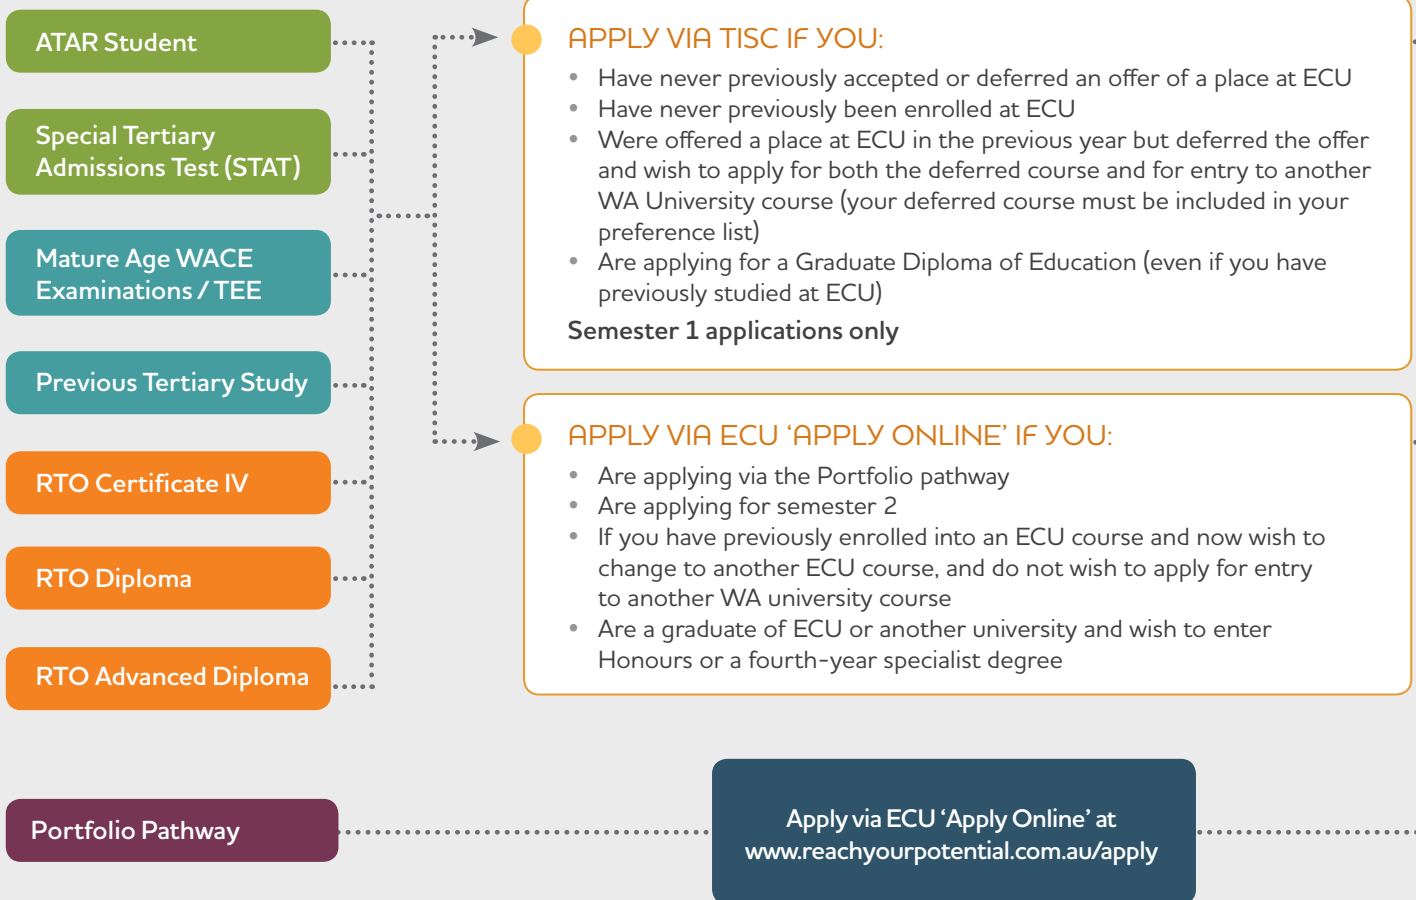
ATAR Student

Special Tertiary Admissions Test (STAT)

Mature Age WACE Examinations / TEE

Previous Tertiary Study

RTO Certificate IV

RTO Diploma

RTO Advanced Diploma

APPLY VIA TISC IF YOU:

- Have never previously accepted or deferred an offer of a place at ECU
- Have never previously been enrolled at ECU
- Were offered a place at ECU in the previous year but deferred the offer and wish to apply for both the deferred course and for entry to another WA University course (your deferred course must be included in your preference list)
- Are applying for a Graduate Diploma of Education (even if you have previously studied at ECU)

Semester 1 applications only

APPLY VIA ECU 'APPLY ONLINE' IF YOU:

- Are applying via the Portfolio pathway
- Are applying for semester 2
- If you have previously enrolled into an ECU course and now wish to change to another ECU course, and do not wish to apply for entry to another WA university course
- Are a graduate of ECU or another university and wish to enter Honours or a fourth-year specialist degree

Portfolio Pathway

Apply via ECU 'Apply Online' at www.reachyourpotential.com.au/apply